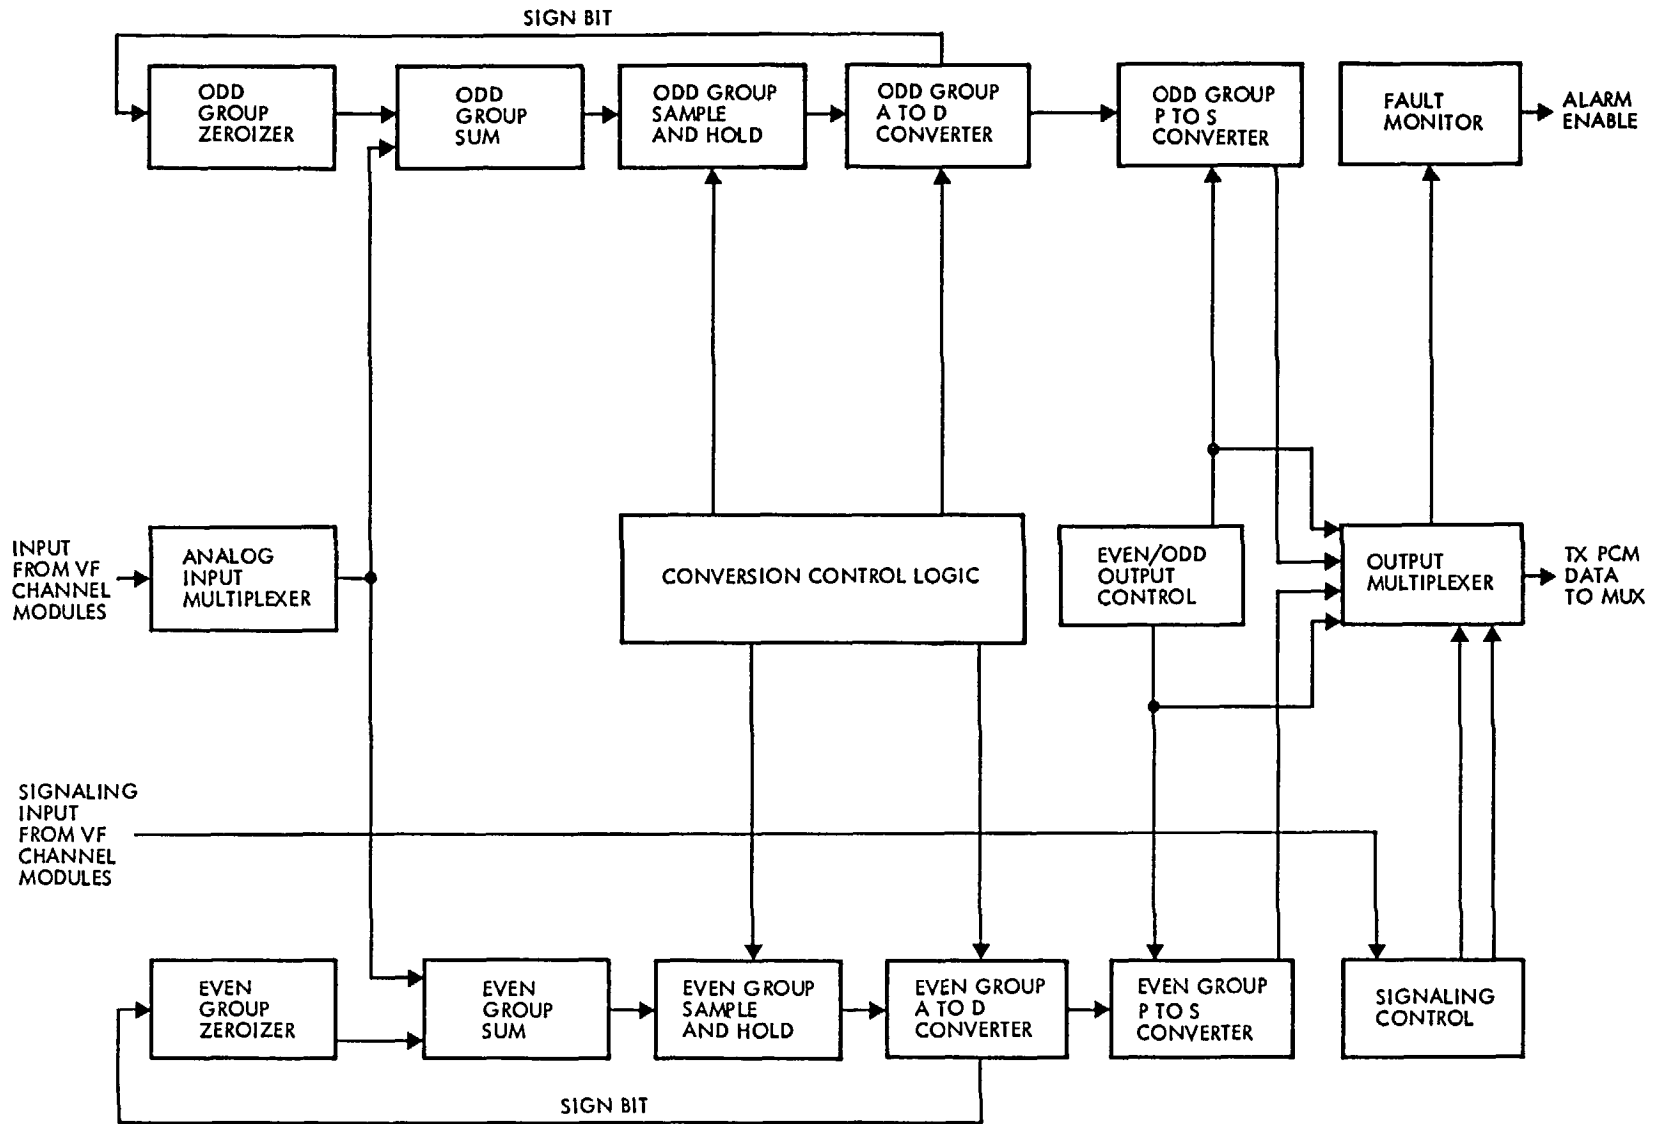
SIGN BIT

ODD GROUP ZEROIZER

ODD GROUP SUM

ODD GROUP SAMPLE AND HOLD

ODD GROUP A TO D CONVERTER

ODD GROUP P TO S CONVERTER

FAULT MONITOR

ALARM ENABLE

INPUT FROM VF CHANNEL MODULES

ANALOG INPUT MULTIPLEXER

CONVERSION CONTROL LOGIC

EVEN/ODD OUTPUT CONTROL

OUTPUT MULTIPLEXER

TX PCM DATA TO MUX

SIGNALING INPUT FROM VF CHANNEL MODULES

EVEN GROUP ZEROIZER

EVEN GROUP SUM

EVEN GROUP SAMPLE AND HOLD

EVEN GROUP A TO D CONVERTER

EVEN GROUP P TO S CONVERTER

SIGNALING CONTROL

SIGN BIT